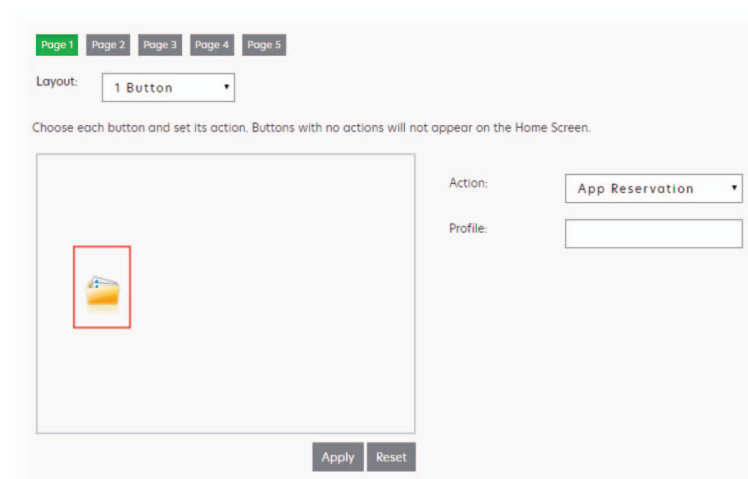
Page 1 Page 2 Page 3 Page 4 Page 5

Layout: 1 Button

Choose each button and set its action. Buttons with no actions will not appear on the Home Screen.

Action: App Reservation

Profile:

Apply Reset